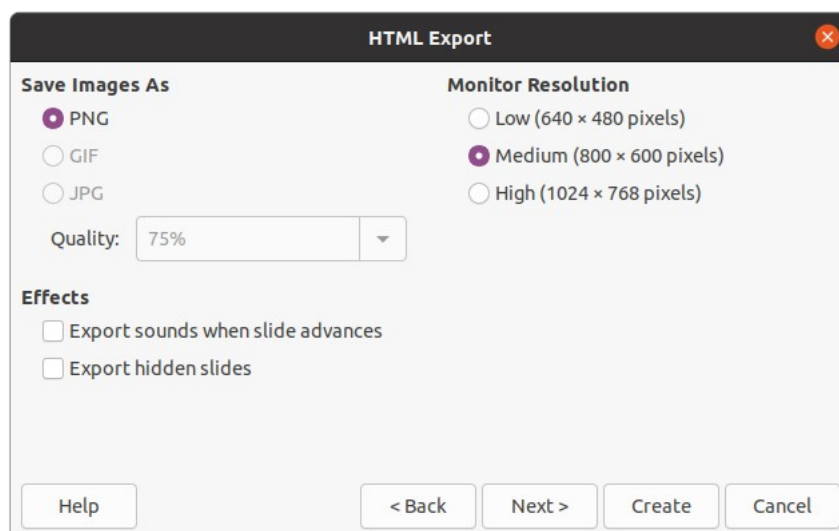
HTML Export

Save Images As

PNG

GIF

JPG

Quality: 75%

Monitor Resolution

Low (640 × 480 pixels)

Medium (800 × 600 pixels)

High (1024 × 768 pixels)

Effects

Export sounds when slide advances

Export hidden slides

Help

< Back

Next >

Create

Cancel